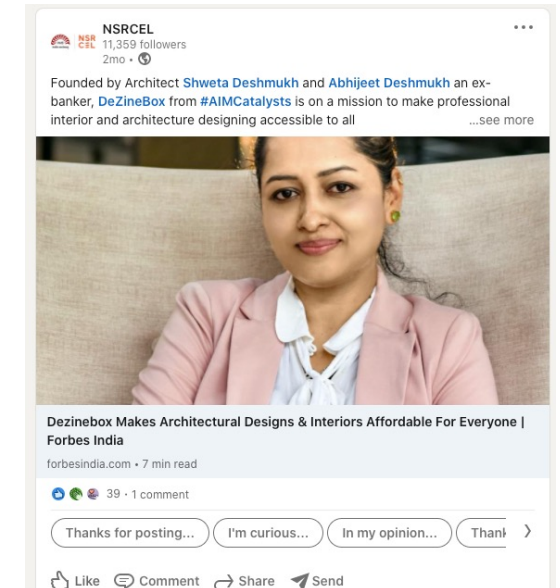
NSRCEL
NSR CEL 11,359 followers
2mo •

Founded by Architect Shweta Deshmukh and Abhijeet Deshmukh an ex-banker, DeZineBox from #AIMCatalysts is on a mission to make professional interior and architecture designing accessible to all ...see more

Dezinebox Makes Architectural Designs & Interiors Affordable For Everyone | Forbes India
forbesindia.com • 7 min read

39 • 1 comment

Thanks for posting... I'm curious... In my opinion... Thank

Like Comment Share Send